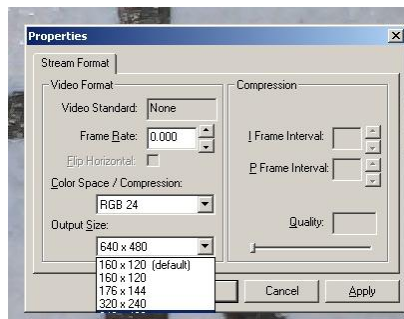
Properties

Stream Format

Video Format

Video Standard: None

Frame Rate: 0.000

Flip Horizontal:

Color Space / Compression:

RGB 24

Output Size:

640 x 480

160 x 120 (default)
160 x 120
176 x 144
320 x 240

Compression

I Frame Interval:

P Frame Interval:

Quality:

Cancel

Apply